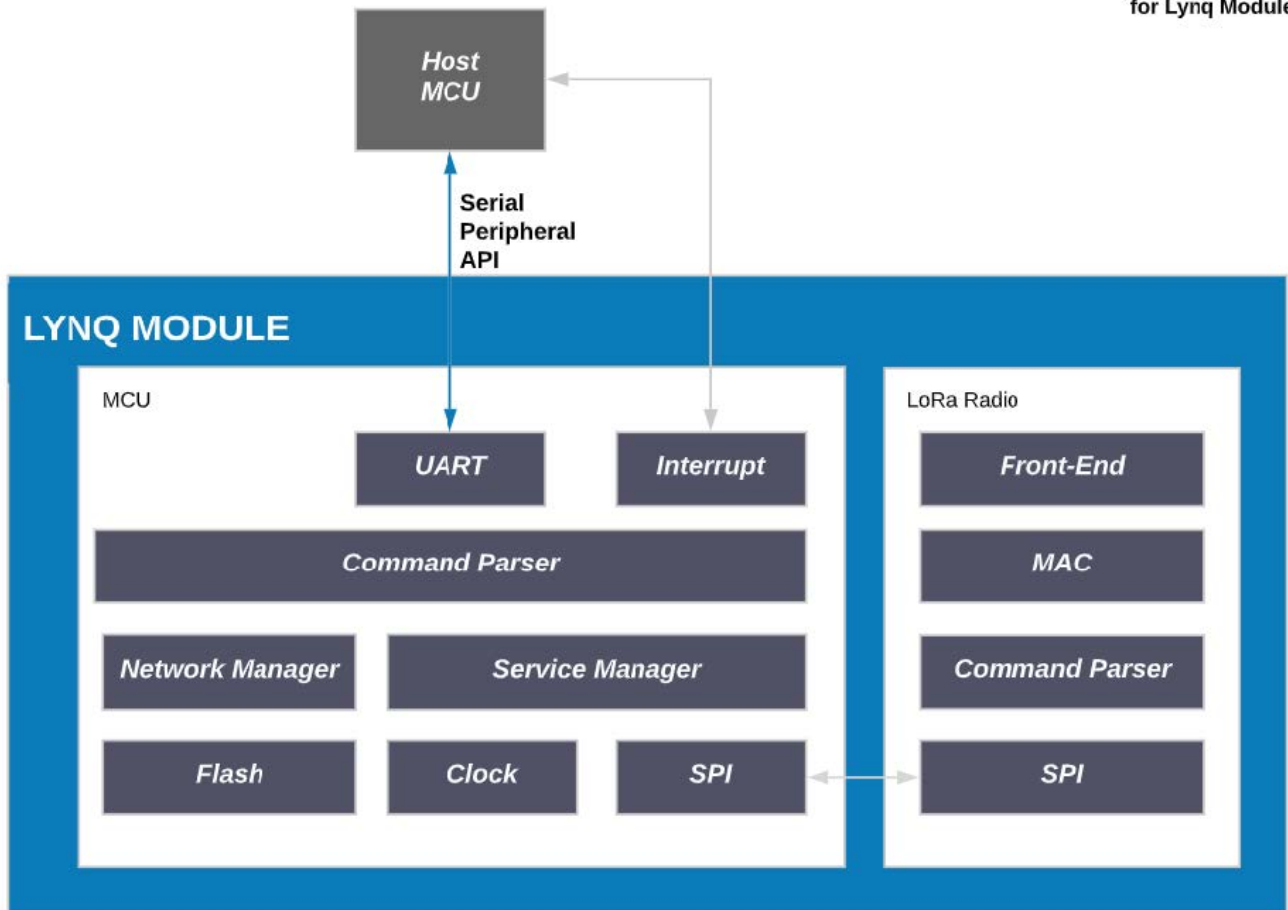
for Lynq Module

Host MCU

Serial Peripheral API

LYNQ MODULE

MCU

UART

Interrupt

Command Parser

Network Manager

Service Manager

Flash

Clock

SPI

LoRa Radio

Front-End

MAC

Command Parser

SPI